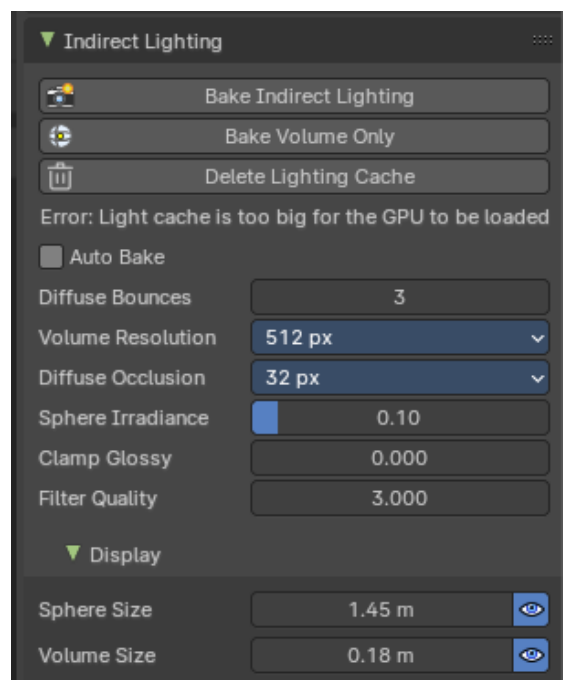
Indirect Lighting

Bake Indirect Lighting

Bake Volume Only

Delete Lighting Cache

Error: Light cache is too big for the GPU to be loaded

Auto Bake

Diffuse Bounces 3

Volume Resolution 512 px

Diffuse Occlusion 32 px

Sphere Irradiance 0.10

Clamp Glossy 0.000

Filter Quality 3.000

Display

Sphere Size 1.45 m

Volume Size 0.18 m